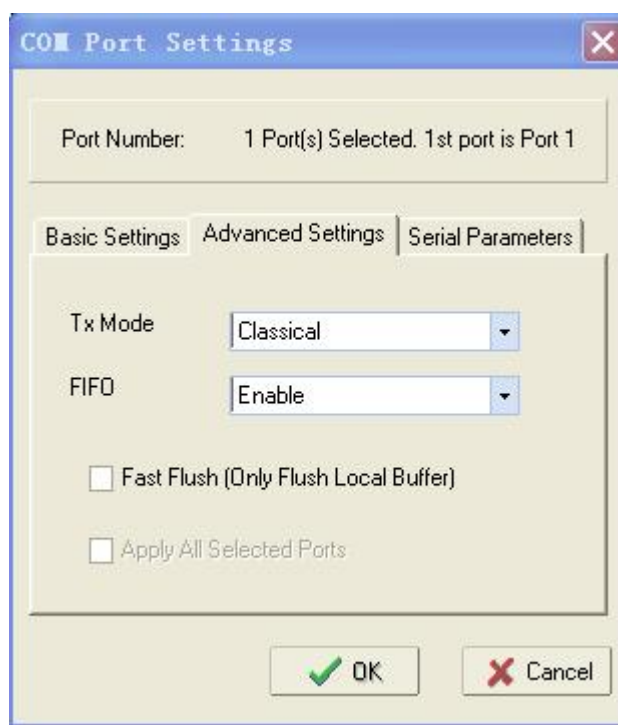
COM Port Settings

Port Number: 1 Port(s) Selected. 1st port is Port 1

Basic Settings | Advanced Settings | Serial Parameters

Tx Mode Classical

FIFO Enable

Fast Flush (Only Flush Local Buffer)

Apply All Selected Ports

OK

Cancel